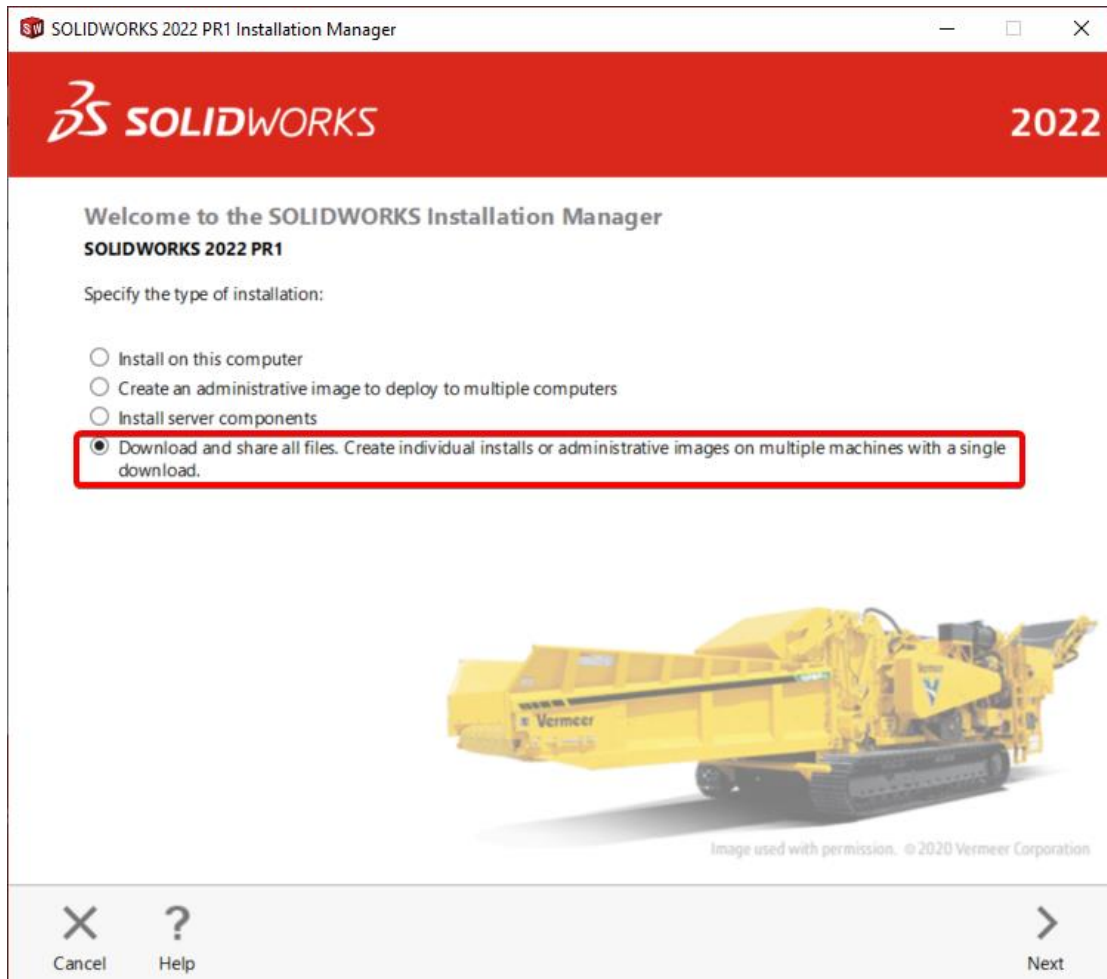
SOLIDWORKS 2022 PR1 Installation Manager

SOLIDWORKS

2022

Welcome to the SOLIDWORKS Installation Manager
SOLIDWORKS 2022 PR1

Specify the type of installation:

Install on this computer
Create an administrative image to deploy to multiple computers
Install server components
Download and share all files. Create individual installs or administrative images on multiple machines with a single download.

Vermeer

Image used with permission. © 2020 Vermeer Corporation

Cancel
Help
Next